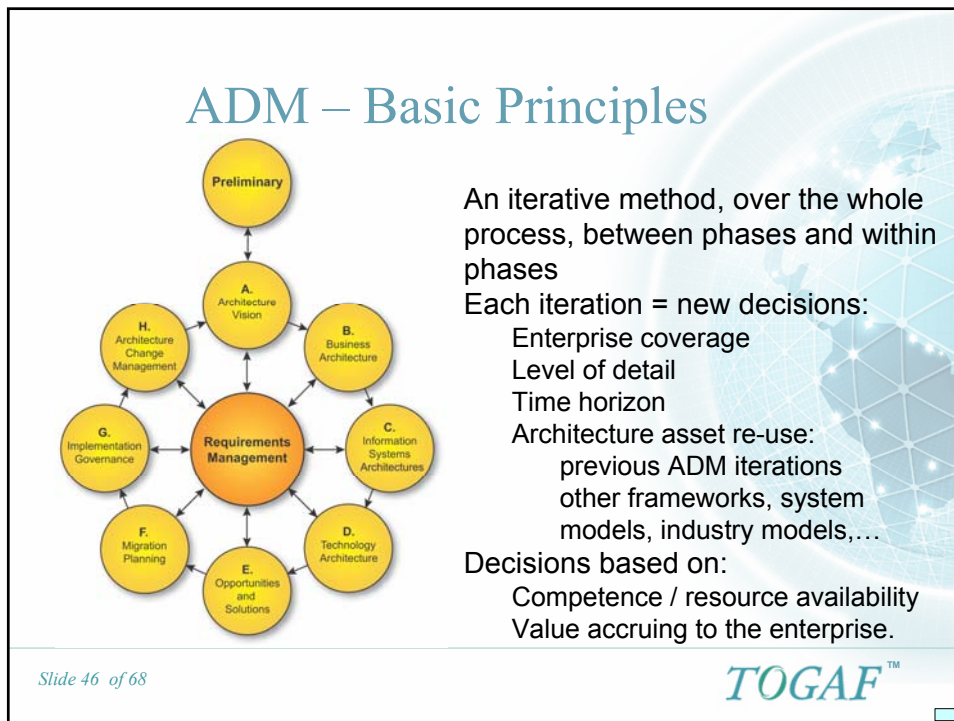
ADM – Basic Principles

Preliminary

A. Architecture Vision

B. Business Architecture

C. Information Systems Architectures

D. Technology Architecture

E. Opportunities and Solutions

F. Migration Planning

G. Implementation Governance

H. Architecture Change Management

Requirements Management

An iterative method, over the whole process, between phases and within phases

Each iteration = new decisions:

Enterprise coverage

Level of detail

Time horizon

Architecture asset re-use:

previous ADM iterations

other frameworks, system models, industry models,…

Decisions based on:

Competence / resource availability

Value accruing to the enterprise.

Slide 46 of 68

TOGAF™